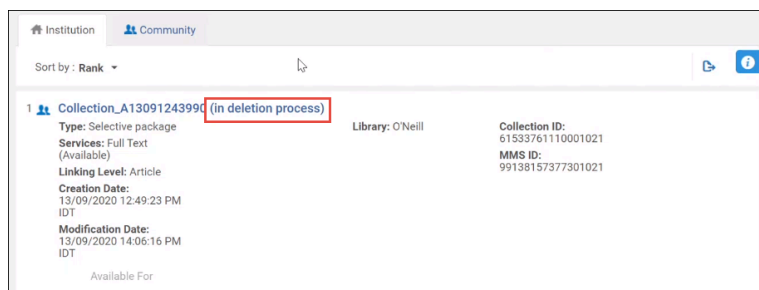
Institution Community

Sort by : Rank

1 Collection_A13091243990 (in deletion process)

Type: Selective package
Services: Full Text (Available)
Linking Level: Article
Creation Date: 13/09/2020 12:49:23 PM IDT
Modification Date: 13/09/2020 14:06:16 PM IDT

Library: O'Neill

Collection ID: 61533761110001021
MMS ID: 99138157377301021

Available For